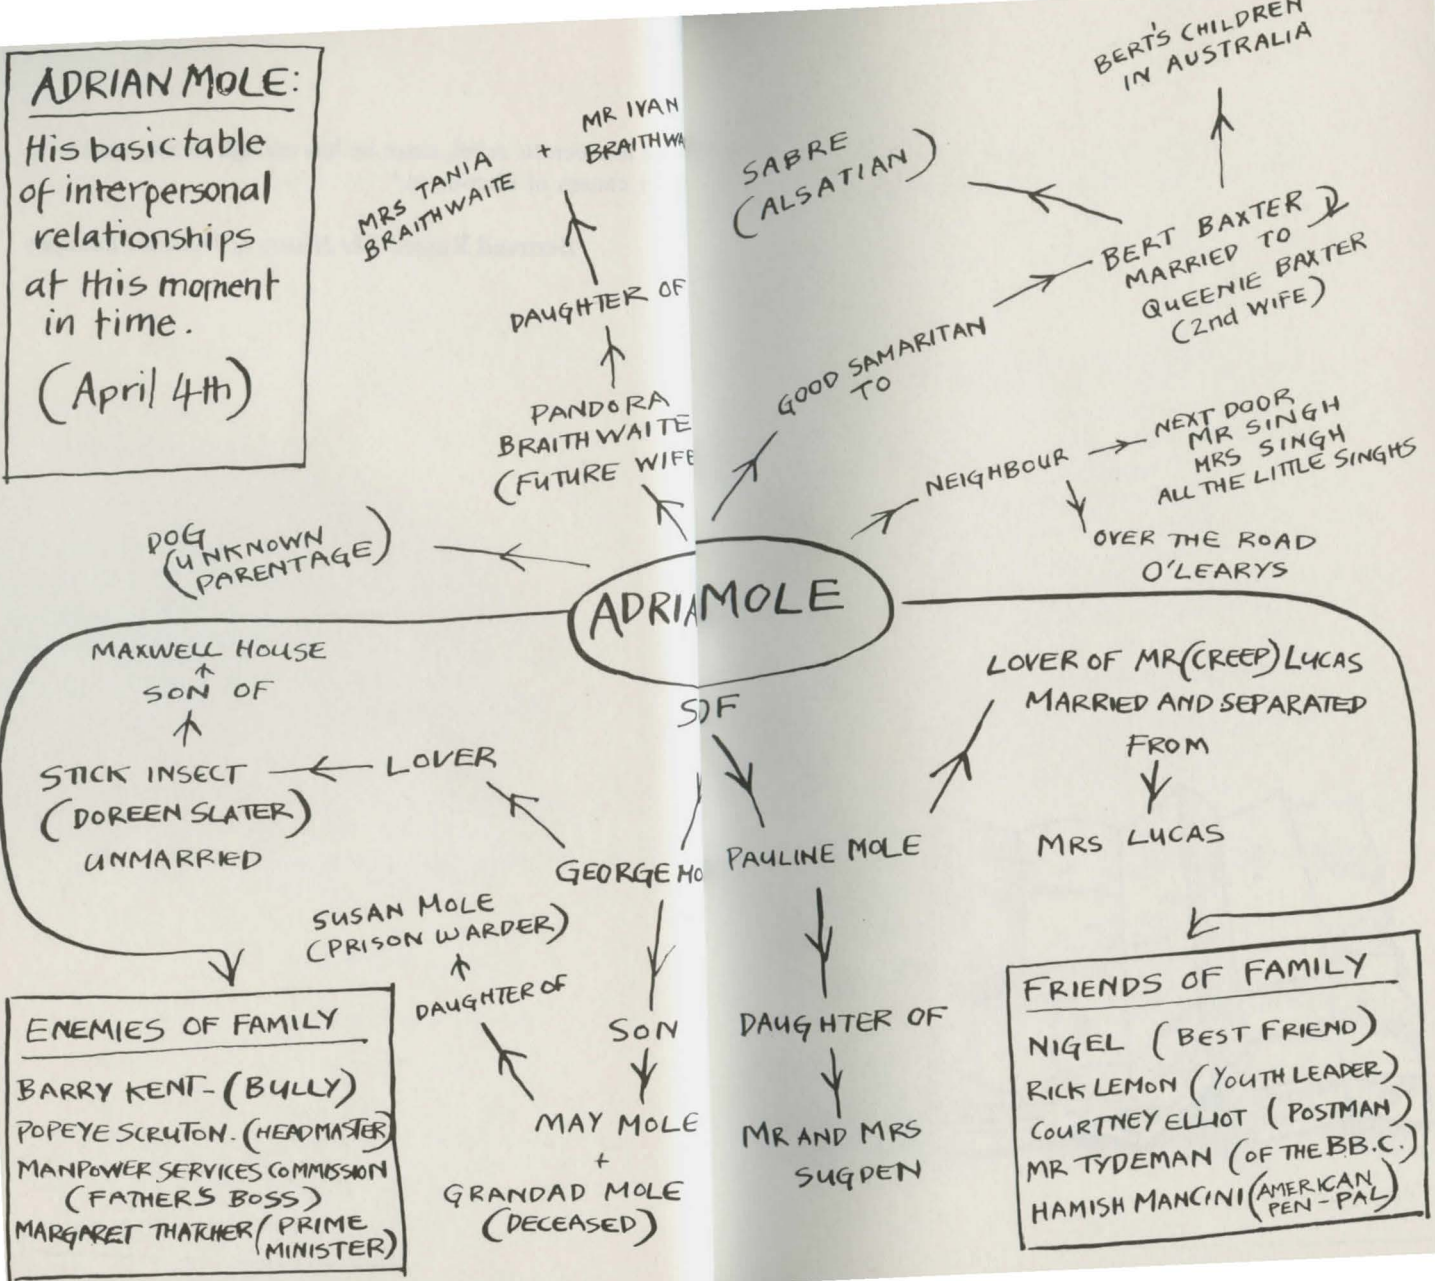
ADRIAN MOLE:

His basic table of interpersonal relationships at this moment in time.

(April 4th)

BERT'S CHILDREN IN AUSTRALIA

MR IVAN BRAITHWA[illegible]

MRS TANIA BRAITHWAITE +

SABRE (ALSATIAN)

DAUGHTER OF

BERT BAXTER MARRIED TO QUEENIE BAXTER (2nd WIFE)

GOOD SAMARITAN TO

PANDORA BRAITHWAITE (FUTURE WIFE

NEXT DOOR MR SINGH MRS SINGH ALL THE LITTLE SINGHS

NEIGHBOUR

OVER THE ROAD O'LEARYS

DOG (UNKNOWN PARENTAGE)

ADRIAMOLE

MAXWELL HOUSE

SON OF

SOF

LOVER OF MR (CREEP) LUCAS MARRIED AND SEPARATED FROM

STICK INSECT (DOREEN SLATER) UNMARRIED

LOVER

MRS LUCAS

GEORGE MO

PAULINE MOLE

SUSAN MOLE (PRISON WARDER)

DAUGHTER OF

SON

DAUGHTER OF

ENEMIES OF FAMILY

BARRY KENT - (BULLY)
POPEYE SCRUTON. (HEADMASTER)
MANPOWER SERVICES COMMISSION (FATHER'S BOSS)
MARGARET THATCHER (PRIME MINISTER)

MAY MOLE + GRANDAD MOLE (DECEASED)

MR AND MRS SUGDEN

FRIENDS OF FAMILY

NIGEL (BEST FRIEND)
RICK LEMON (YOUTH LEADER)
COURTNEY ELLIOT (POSTMAN)
MR TYDEMAN (OF THE B.B.C.)
HAMISH MANCINI (AMERICAN PEN-PAL)